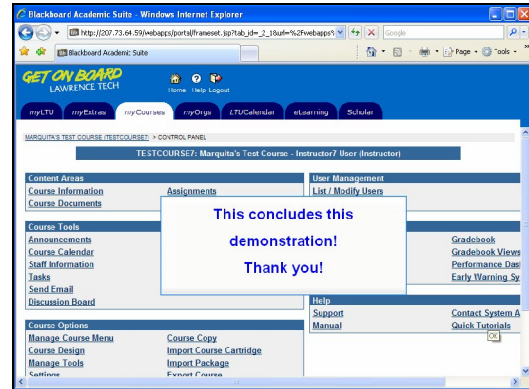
Blackboard Academic Suite - Windows Internet Explorer

http://207.73.64.59/webapps/portal/frameset.jsp?tab_id=_2_1&url=%2Fwebapps%

Google

Blackboard Academic Suite

Page ▾ Tools ▾

GET ON BOARD
LAWRENCE TECH

Home Help Logout

myLTU | myExtras | myCourses | myOrgs | LTUCalendar | eLearning | Scholar

MARQUITA'S TEST COURSE (TESTCOURSE7) > CONTROL PANEL

TESTCOURSE7: Marquita's Test Course - Instructor7 User (Instructor)

Content Areas
Course Information
Course Documents
Assignments

User Management
List / Modify Users

Course Tools
Announcements
Course Calendar
Staff Information
Tasks
Send Email
Discussion Board

Gradebook
Gradebook Views
Performance Das
Early Warning Sy

Help
Support
Manual
Contact System A
Quick Tutorials

Course Options
Manage Course Menu
Course Design
Manage Tools
Settings
Course Copy
Import Course Cartridge
Import Package
Export Course

This concludes this demonstration!
Thank you!